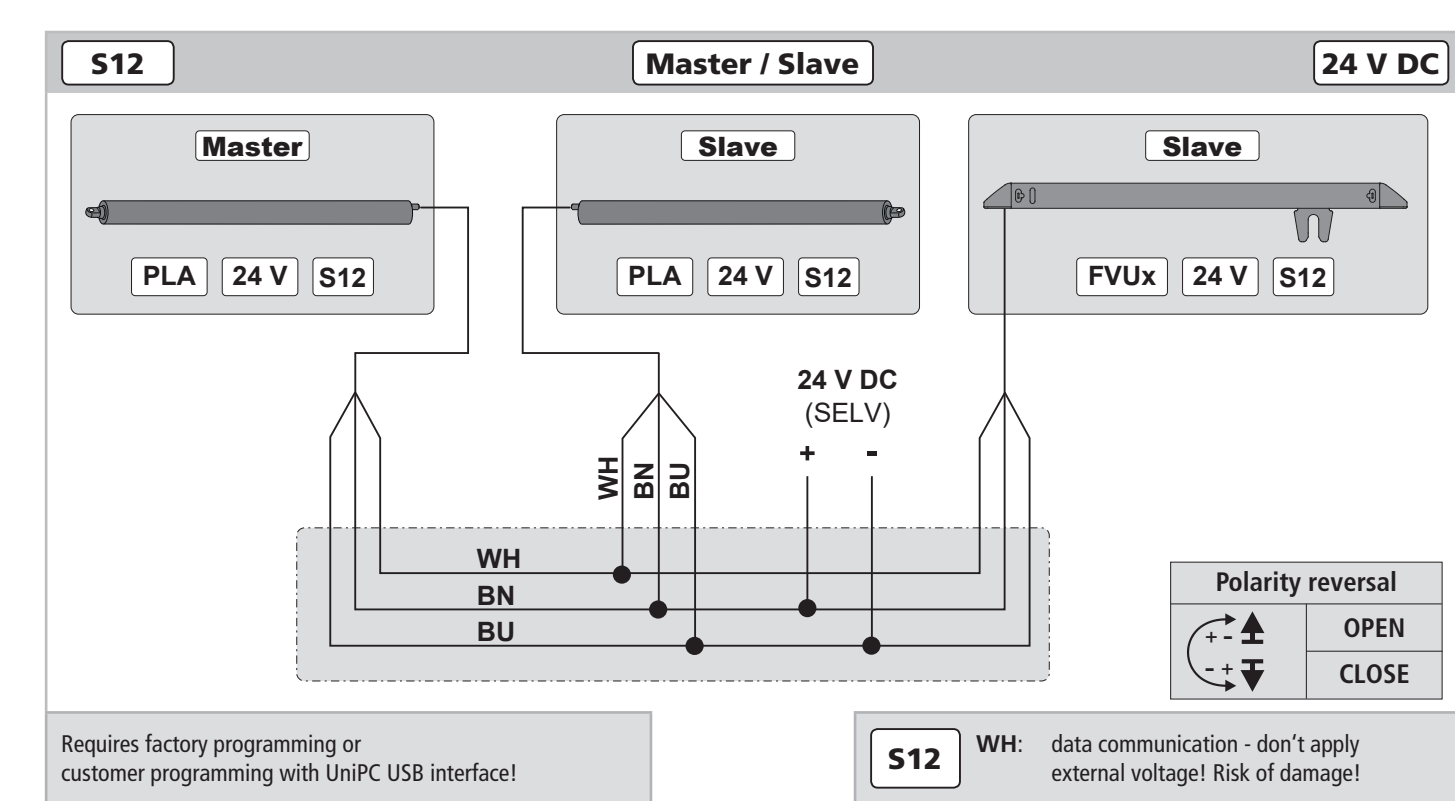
S12

Master / Slave

24 V DC

Master

PLA 24 V S12

Slave

PLA 24 V S12

Slave

FVUx 24 V S12

24 V DC
(SELV)
+ -

WH BN BU

WH
BN
BU

| Polarity reversal | |
|---|---|
| + - ▲ | OPEN |
| - + ▼ | CLOSE |

Requires factory programming or customer programming with UniPC USB interface!

S12 WH: data communication - don't apply external voltage! Risk of damage!